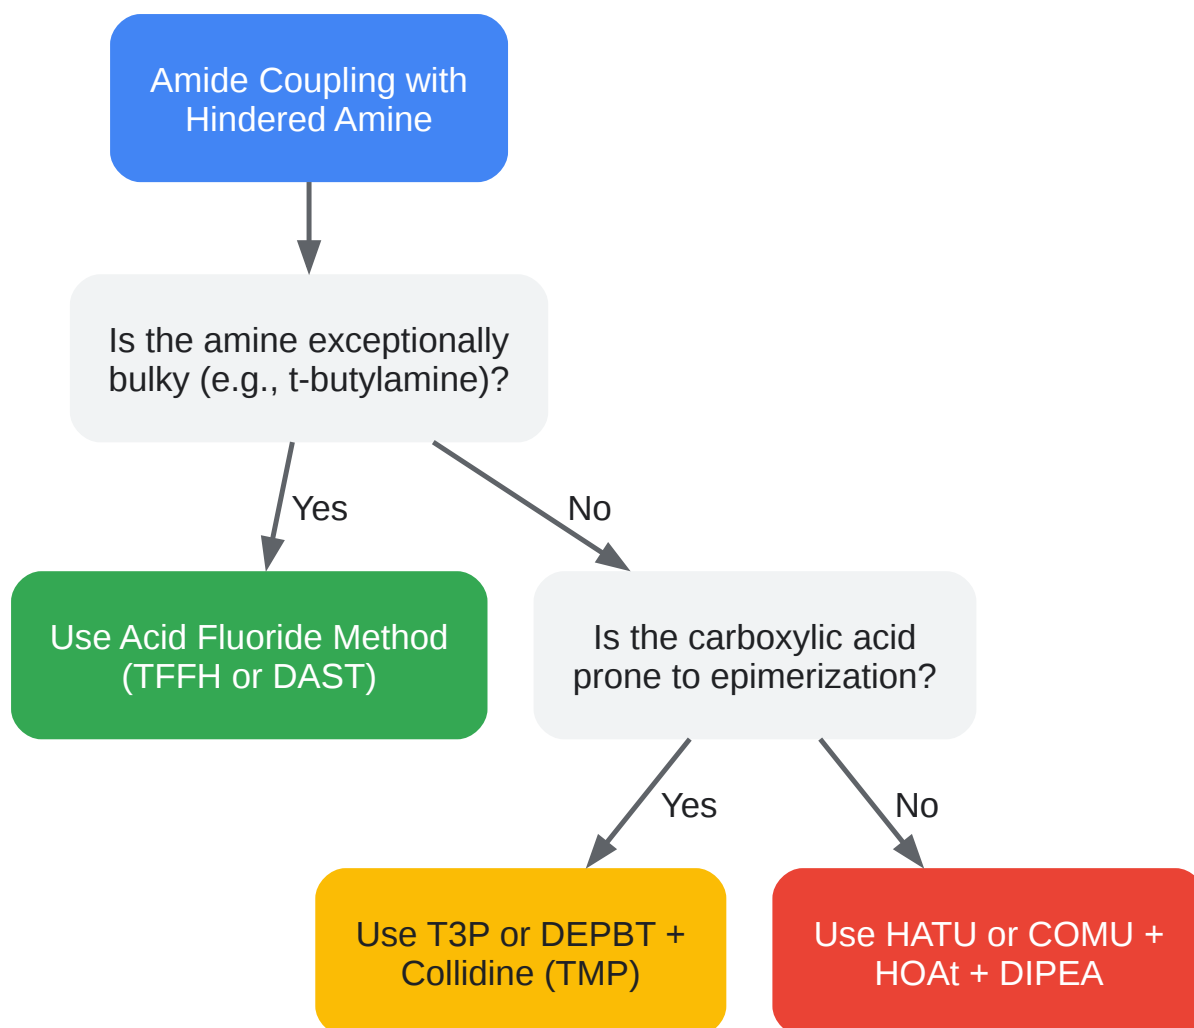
Amide Coupling with Hindered Amine

Is the amine exceptionally bulky (e.g., t-butylamine)?

Yes

No

Use Acid Fluoride Method (TFFH or DAST)

Is the carboxylic acid prone to epimerization?

Yes

No

Use T3P or DEPBT + Collidine (TMP)

Use HATU or COMU + HOAt + DIPEA